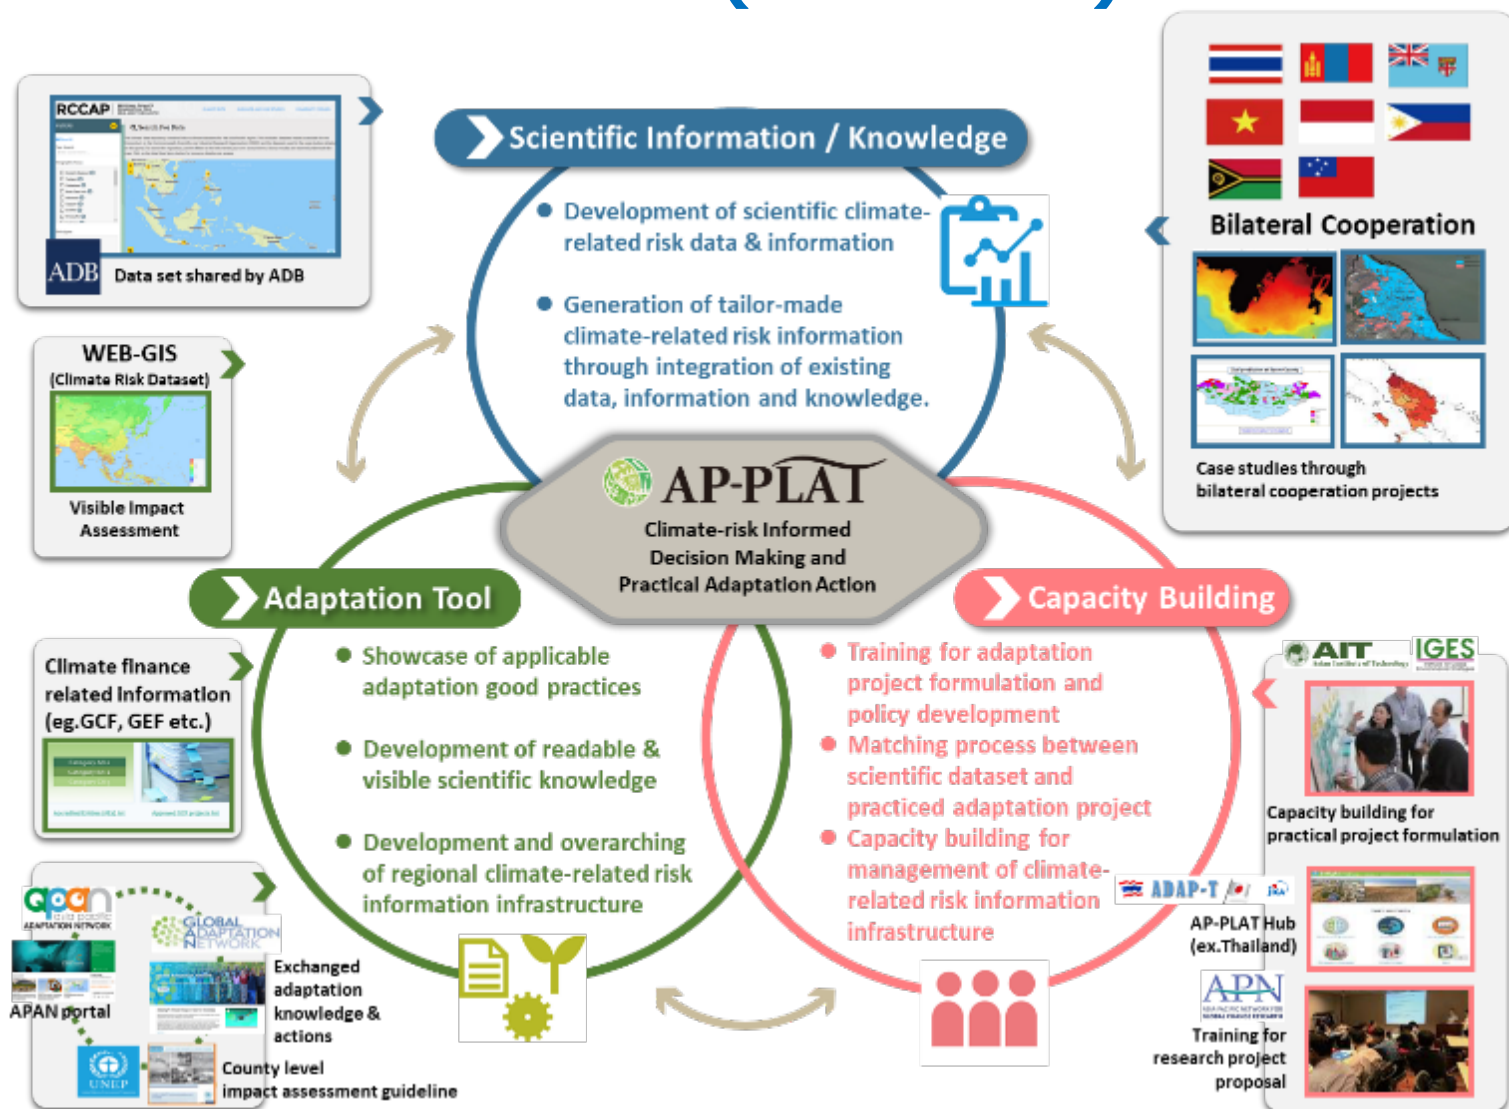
RCCAP

ADB Data set shared by ADB

WEB-GIS
(Climate Risk Dataset)

Visible Impact Assessment

Scientific Information / Knowledge

● Development of scientific climate-related risk data & information

● Generation of tailor-made climate-related risk information through integration of existing data, information and knowledge.

Bilateral Cooperation

Case studies through bilateral cooperation projects

AP-PLAT
Climate-risk Informed Decision Making and Practical Adaptation Action

Adaptation Tool

● Showcase of applicable adaptation good practices

● Development of readable & visible scientific knowledge

● Development and overarching of regional climate-related risk information infrastructure

Capacity Building

● Training for adaptation project formulation and policy development
● Matching process between scientific dataset and practiced adaptation project
● Capacity building for management of climate-related risk information infrastructure

Climate finance related information (eg.GCF, GEF etc.)

apan asia pacific ADAPTATION NETWORK

GLOBAL ADAPTATION NETWORK

APAN portal

Exchanged adaptation knowledge & actions

UNEP

County level impact assessment guideline

AIT IGES

Capacity building for practical project formulation

ADAP-T

AP-PLAT Hub (ex.Thailand)

APN

Training for research project proposal